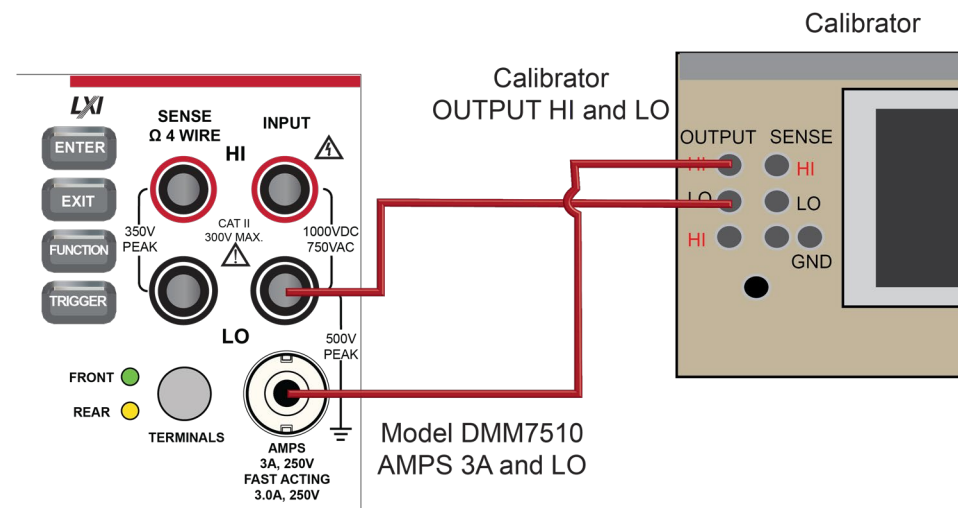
Calibrator

Calibrator
OUTPUT HI and LO

LXI

ENTER
EXIT
FUNCTION
TRIGGER

SENSE
Ω 4 WIRE

INPUT

HI

350V
PEAK

CAT II
300V MAX.

1000VDC
750VAC

LO

500V
PEAK

FRONT
REAR
TERMINALS

AMPS
3A, 250V
FAST ACTING
3.0A, 250V

OUTPUT SENSE
HI HI
LO LO
HI
GND

Model DMM7510
AMPS 3A and LO